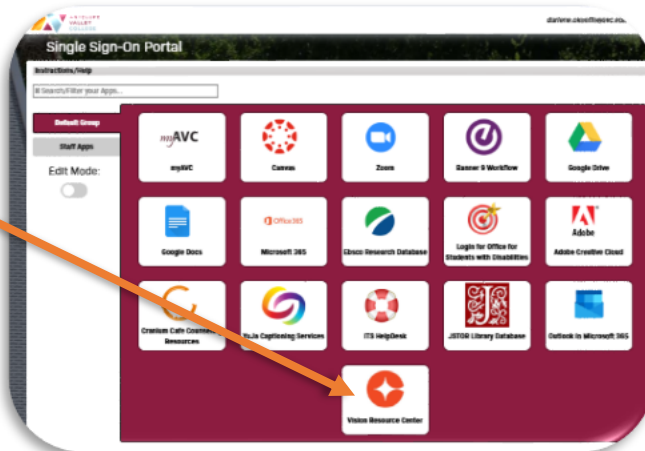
ANTELOPE VALLEY COLLEGE

darlene.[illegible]@avc.edu

Single Sign-On Portal

Instructions/Help

Search/Filter your Apps...

Default Group

Staff Apps

Edit Mode:

myAVC

myAVC

Canvas

Zoom

Banner 9 Workflow

Google Drive

Google Docs

Office 365

Microsoft 365

Ebsco Research Database

Login for Office for Students with Disabilities

Adobe

Adobe Creative Cloud

Cranium Cafe Counseling Resources

Cranium Cafe Counseling Resources

Ai-Media Captioning Services

ITS HelpDesk

JSTOR Library Database

Outlook in Microsoft 365

Vision Resource Center